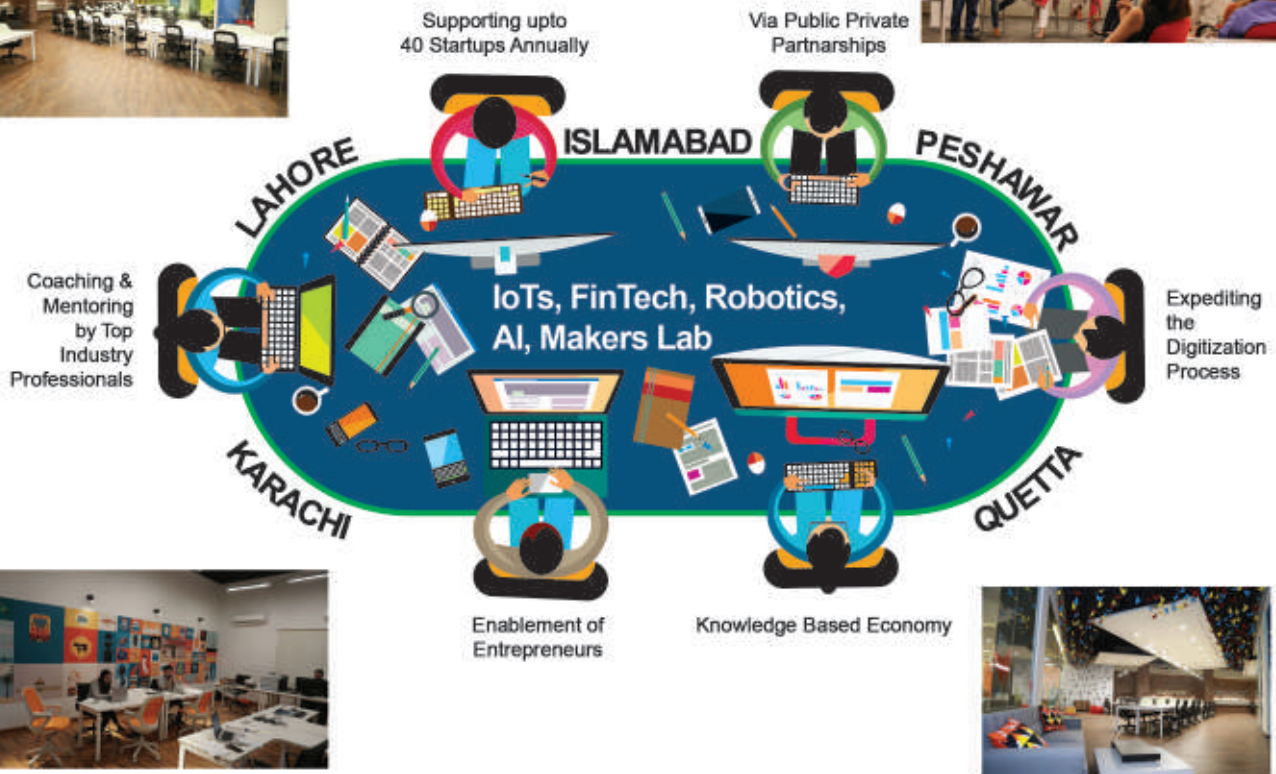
Supporting upto 40 Startups Annually

Via Public Private Partnarships

LAHORE

ISLAMABAD

PESHAWAR

Coaching & Mentoring by Top Industry Professionals

IoTs, FinTech, Robotics, AI, Makers Lab

Expediting the Digitization Process

KARACHI

QUETTA

Enablement of Entrepreneurs

Knowledge Based Economy